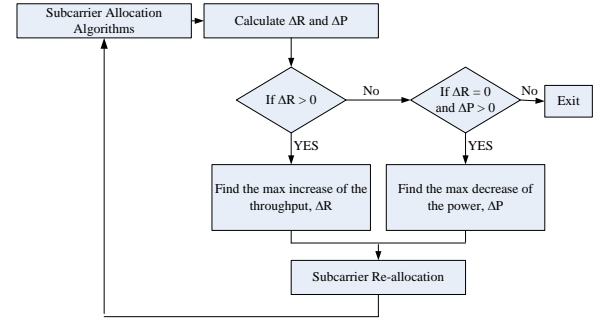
Subcarrier Allocation Algorithms

Calculate $\Delta R$ and $\Delta P$

If $\Delta R > 0$

No

If $\Delta R = 0$ and $\Delta P > 0$

No

Exit

YES

YES

Find the max increase of the throughput, $\Delta R$

Find the max decrease of the power, $\Delta P$

Subcarrier Re-allocation